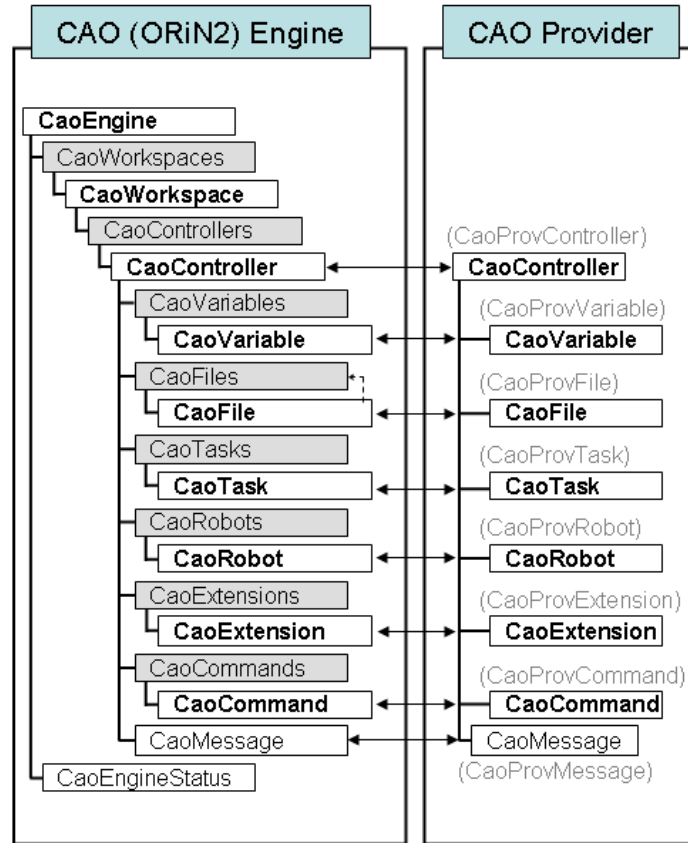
CAO (ORiN2) Engine

CAO Provider

CaoEngine
CaoWorkspaces
CaoWorkspace
CaoControllers
CaoController
CaoVariables
CaoVariable
CaoFiles
CaoFile
CaoTasks
CaoTask
CaoRobots
CaoRobot
CaoExtensions
CaoExtension
CaoCommands
CaoCommand
CaoMessage
CaoEngineStatus

(CaoProvController)
CaoController
(CaoProvVariable)
CaoVariable
(CaoProvFile)
CaoFile
(CaoProvTask)
CaoTask
(CaoProvRobot)
CaoRobot
(CaoProvExtension)
CaoExtension
(CaoProvCommand)
CaoCommand
CaoMessage
(CaoProvMessage)